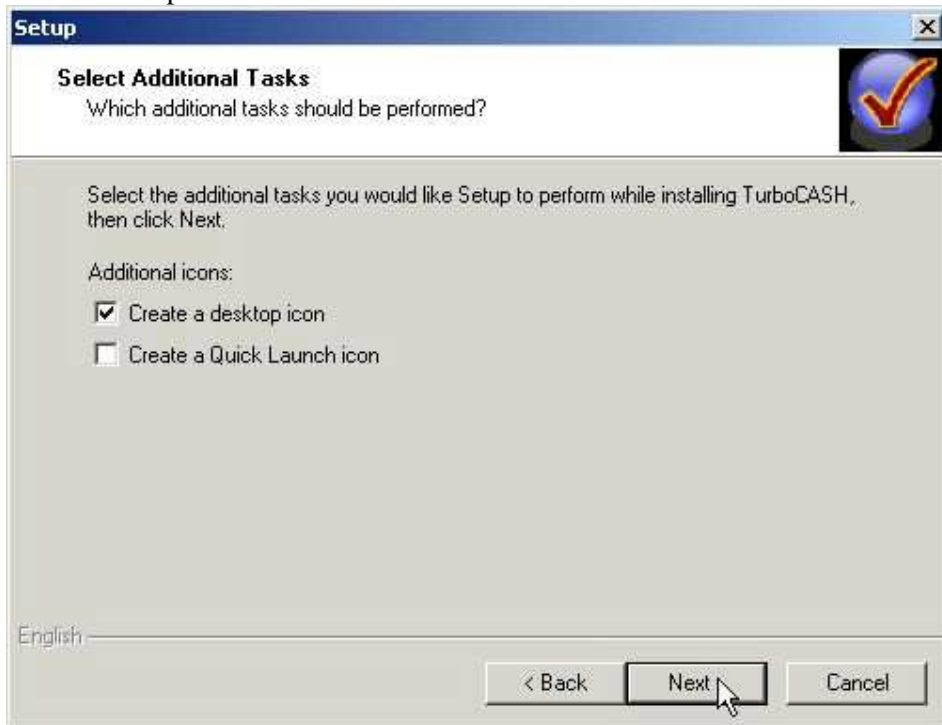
Setup

Select Additional Tasks
Which additional tasks should be performed?

Select the additional tasks you would like Setup to perform while installing TurboCASH, then click Next.

Additional icons:

☑ Create a desktop icon

☐ Create a Quick Launch icon

English

< Back Next Cancel